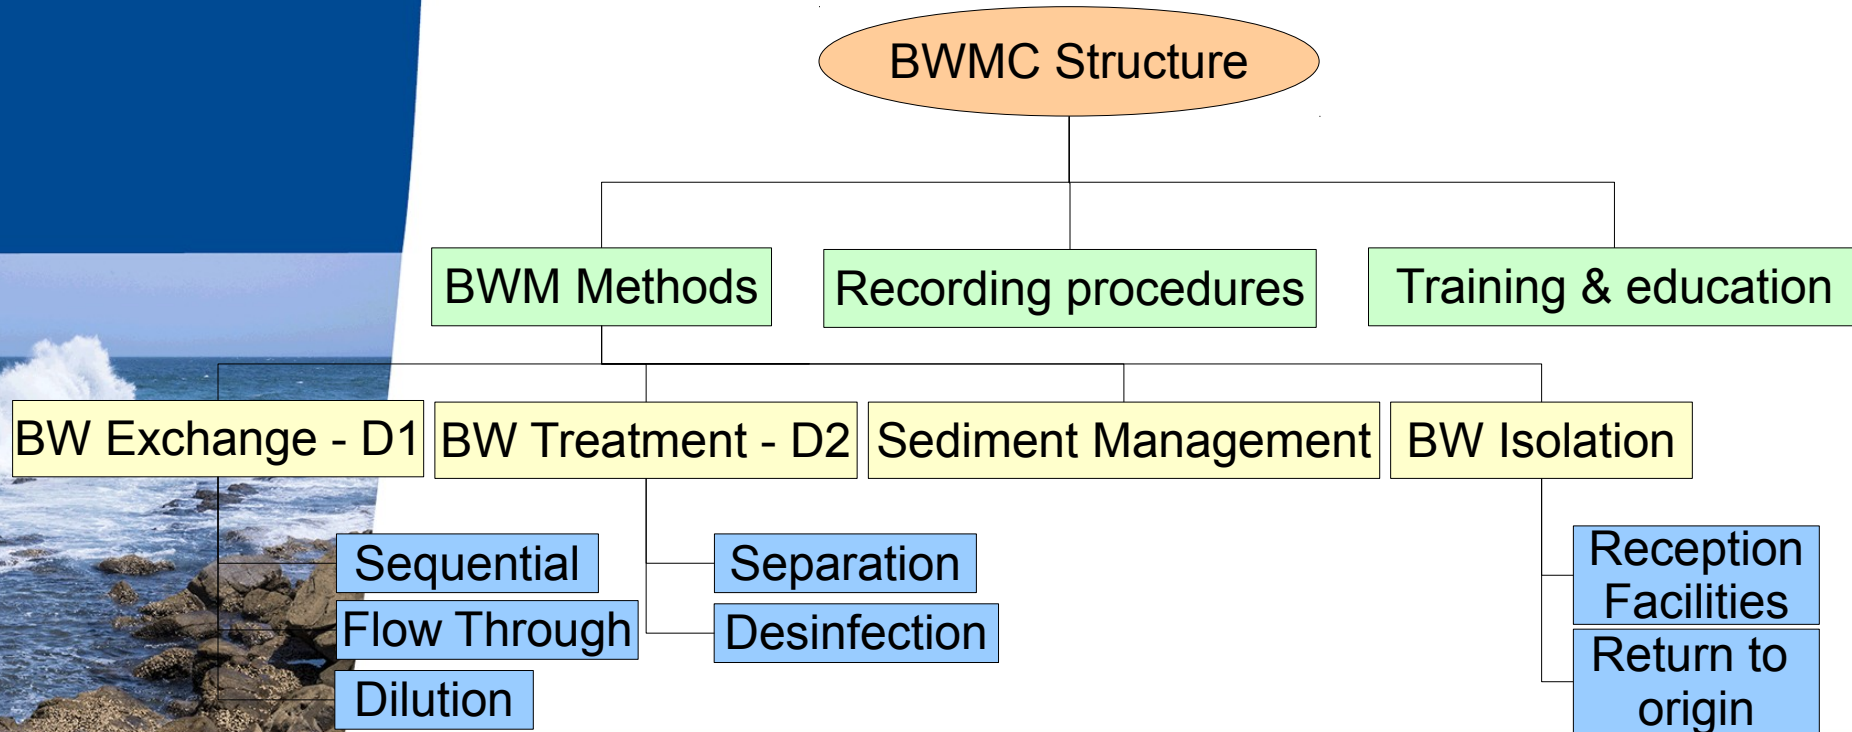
BWMC Structure

BWM Methods

Recording procedures

Training & education

BW Exchange - D1

BW Treatment - D2

Sediment Management

BW Isolation

Sequential

Flow Through

Dilution

Separation

Desinfection

Reception Facilities

Return to origin